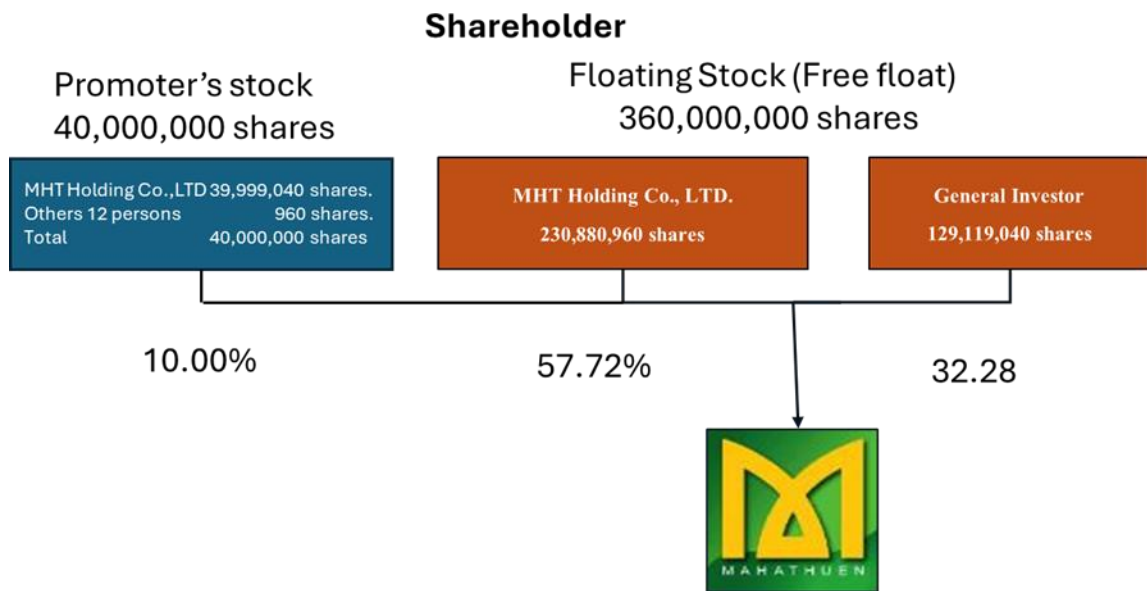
**Shareholder**

Promoter's stock
40,000,000 shares

Floating Stock (Free float)
360,000,000 shares

| MHT Holding Co.,LTD | 39,999,040 shares. |
|---|---|
| Others 12 persons | 960 shares. |
| Total | 40,000,000 shares |

MHT Holding Co., LTD.
230,880,960 shares

General Investor
129,119,040 shares

10.00%

57.72%

32.28

MAHATHUEN